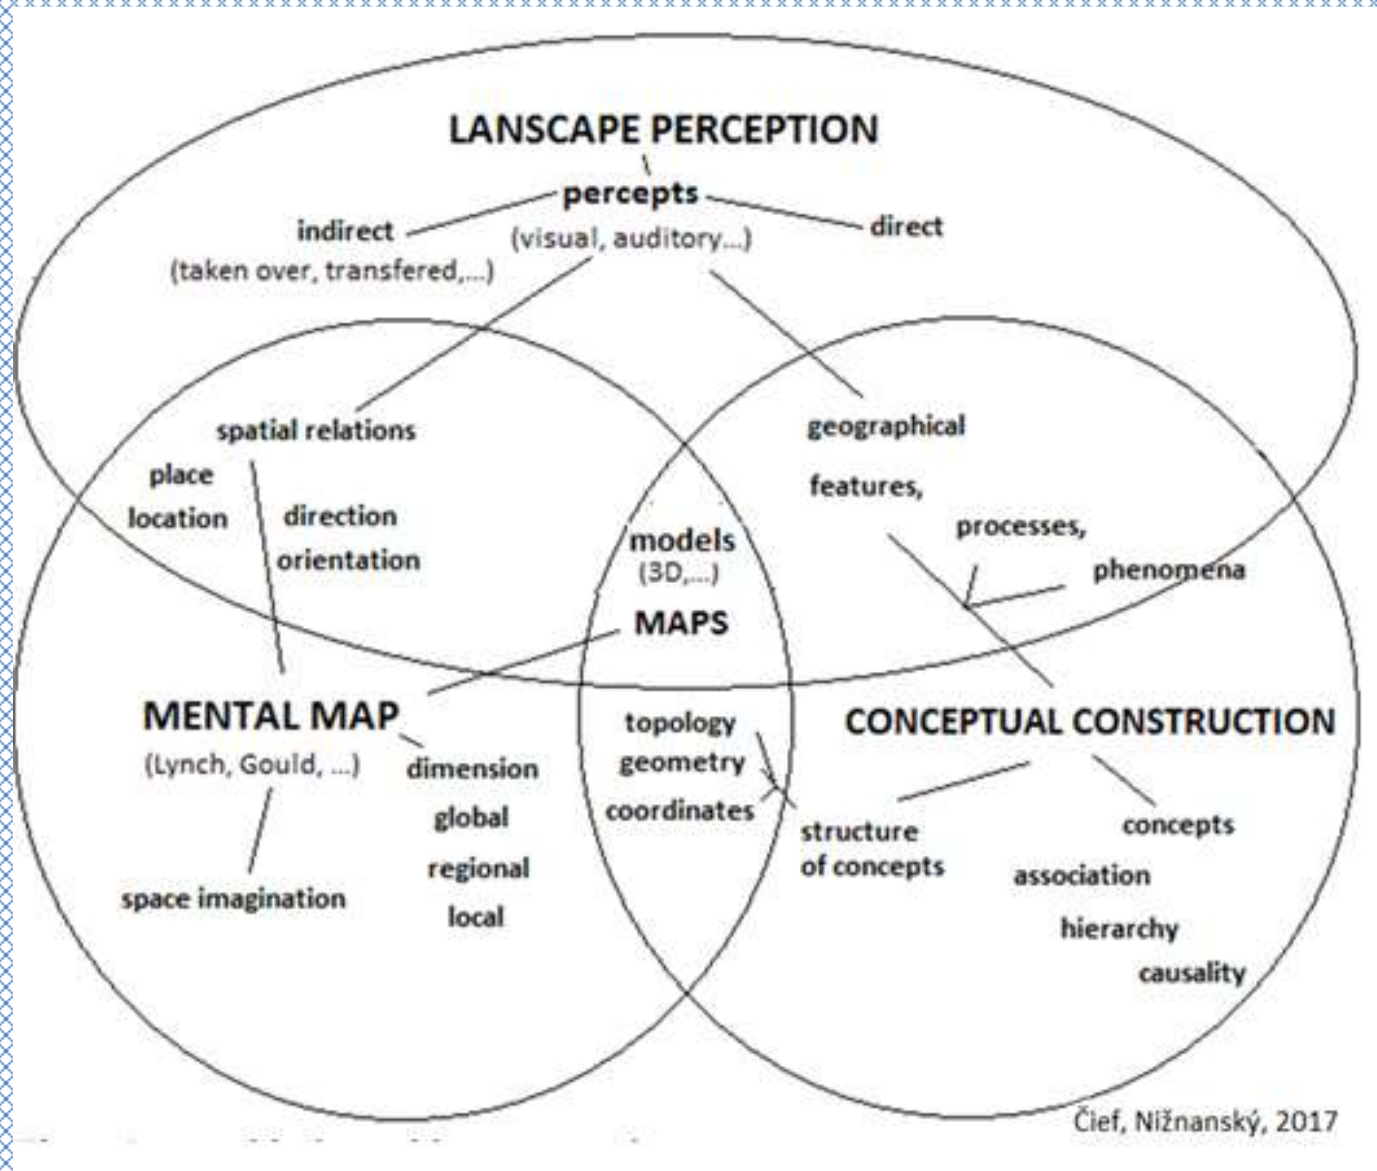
LANSCAPE PERCEPTION

percepts
(visual, auditory...)

indirect
(taken over, transfered,...)

direct

spatial relations

place
location

direction
orientation

geographical

features,

processes,

phenomena

models
(3D,...)

MAPS

MENTAL MAP
(Lynch, Gould, ...)

dimension
global
regional
local

space imagination

topology
geometry
coordinates

CONCEPTUAL CONSTRUCTION

structure
of concepts

concepts
association
hierarchy
causality

Čief, Nižnanský, 2017